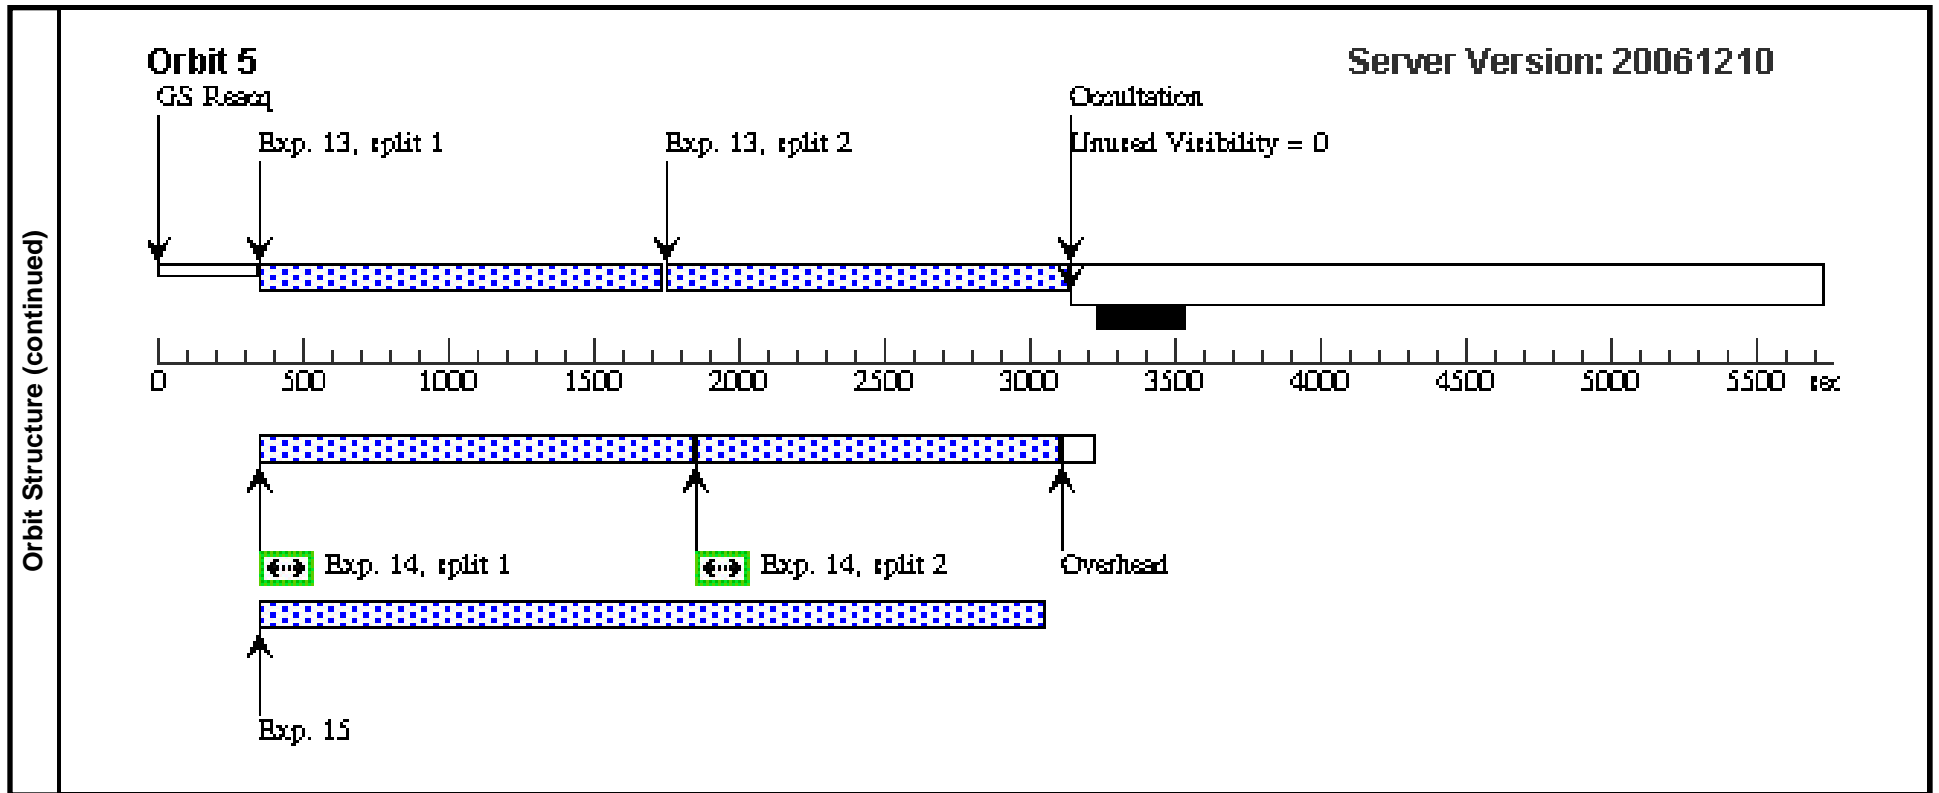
Orbit Structure (continued)

Orbit 5

Server Version: 20061210

GS Reacq

Occultation

Exp. 13, split 1

Exp. 13, split 2

Unused Visibility = 0

0 500 1000 1500 2000 2500 3000 3500 4000 4500 5000 5500 sec

Exp. 14, split 1

Exp. 14, split 2

Overhead

Exp. 15